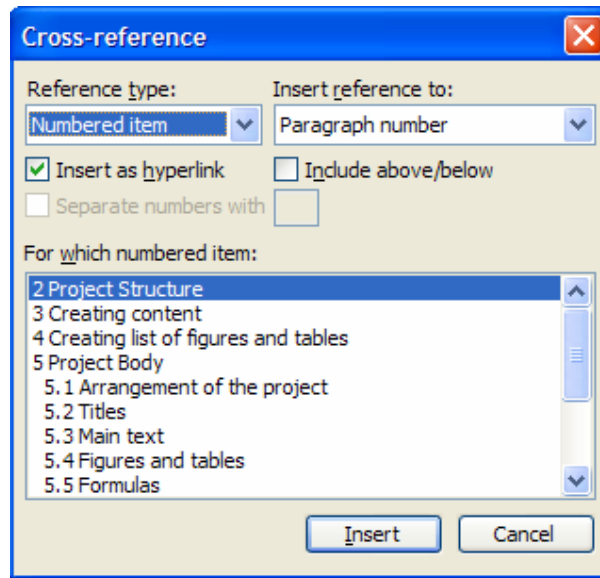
Cross-reference

Reference type:
Numbered item

Insert reference to:
Paragraph number

Insert as hyperlink
Include above/below
Separate numbers with

For which numbered item:
2 Project Structure
3 Creating content
4 Creating list of figures and tables
5 Project Body
5.1 Arrangement of the project
5.2 Titles
5.3 Main text
5.4 Figures and tables
5.5 Formulas

Insert
Cancel